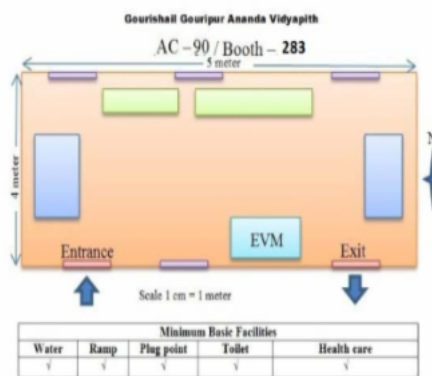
Gourishail Gouripur Ananda Vidyapith

AC – 90 / Booth – 283

5 meter

4 meter

EVM

Entrance

Exit

Scale 1 cm = 1 meter

| Minimum Basic Facilities | | | | |
|---|---|---|---|---|
| Water | Ramp | Plug point | Toilet | Health care |
| √ | √ | √ | √ | √ |